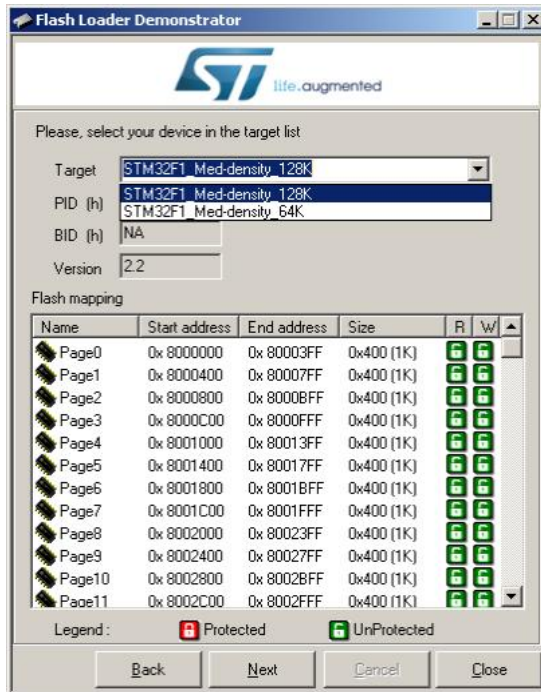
Flash Loader Demonstrator

ST life.augmented

Please, select your device in the target list

Target STM32F1_Med-density_128K

STM32F1_Med-density_128K
STM32F1_Med-density_64K

PID (h)

BID (h) NA

Version 2.2

Flash mapping

| Name | Start address | End address | Size | R | W |
|---|---|---|---|---|---|
| Page0 | 0x 8000000 | 0x 80003FF | 0x400 (1K) | | |
| Page1 | 0x 8000400 | 0x 80007FF | 0x400 (1K) | | |
| Page2 | 0x 8000800 | 0x 8000BFF | 0x400 (1K) | | |
| Page3 | 0x 8000C00 | 0x 8000FFF | 0x400 (1K) | | |
| Page4 | 0x 8001000 | 0x 80013FF | 0x400 (1K) | | |
| Page5 | 0x 8001400 | 0x 80017FF | 0x400 (1K) | | |
| Page6 | 0x 8001800 | 0x 8001BFF | 0x400 (1K) | | |
| Page7 | 0x 8001C00 | 0x 8001FFF | 0x400 (1K) | | |
| Page8 | 0x 8002000 | 0x 80023FF | 0x400 (1K) | | |
| Page9 | 0x 8002400 | 0x 80027FF | 0x400 (1K) | | |
| Page10 | 0x 8002800 | 0x 8002BFF | 0x400 (1K) | | |
| Page11 | 0x 8002C00 | 0x 8002FFF | 0x400 (1K) | | |

Legend : Protected UnProtected

Back Next Cancel Close